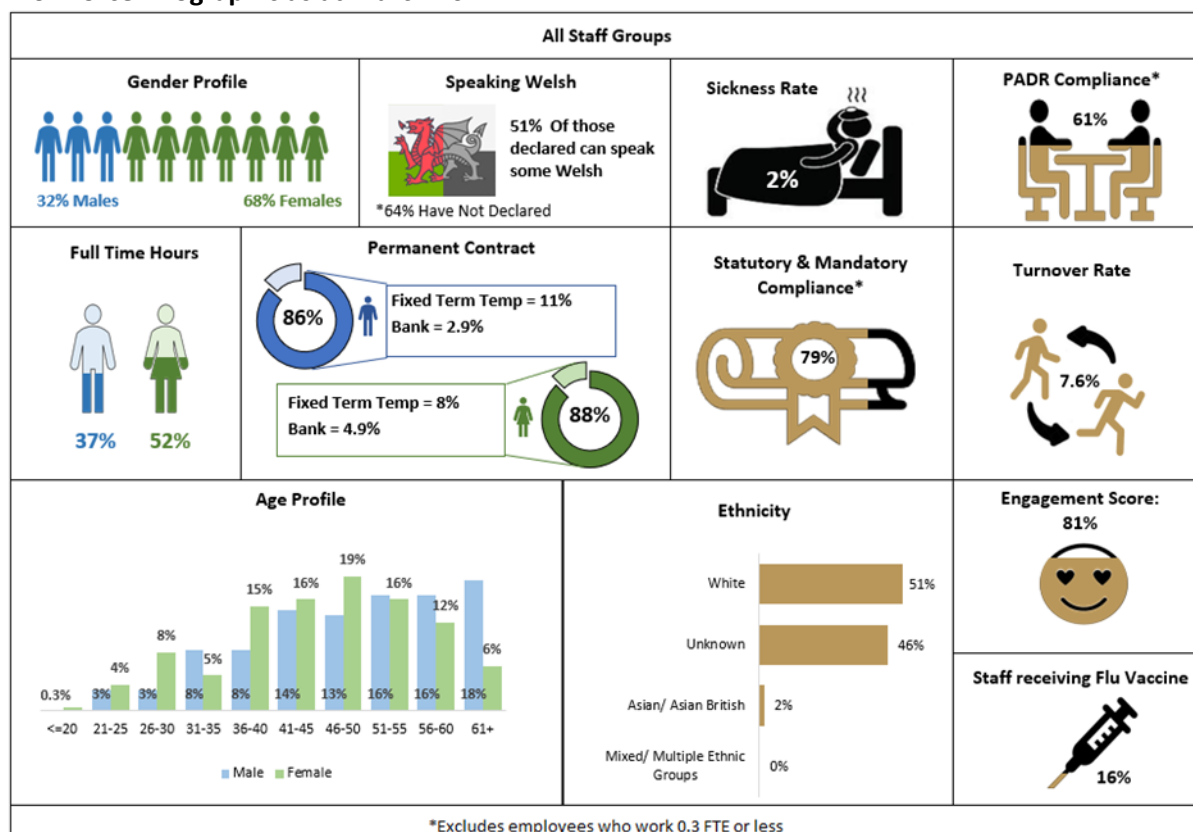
All Staff Groups

Gender Profile

32% Males

68% Females

Speaking Welsh

51% Of those declared can speak some Welsh

*64% Have Not Declared

Sickness Rate

2%

PADR Compliance*

61%

Full Time Hours

37%

52%

Permanent Contract

86%

Fixed Term Temp = 11%
Bank = 2.9%

Fixed Term Temp = 8%
Bank = 4.9%

88%

Statutory & Mandatory Compliance*

79%

Turnover Rate

7.6%

Age Profile

| | <=20 | 21-25 | 26-30 | 31-35 | 36-40 | 41-45 | 46-50 | 51-55 | 56-60 | 61+ |
|---|---|---|---|---|---|---|---|---|---|---|
| Male | | 3% | 3% | 8% | 8% | 14% | 13% | 16% | 16% | 18% |
| Female | 0.3% | 4% | 8% | 5% | 15% | 16% | 19% | 16% | 12% | 6% |

Male Female

Ethnicity

White 51%

Unknown 46%

Asian/ Asian British 2%

Mixed/ Multiple Ethnic Groups 0%

Engagement Score: 81%

Staff receiving Flu Vaccine

16%

*Excludes employees who work 0.3 FTE or less